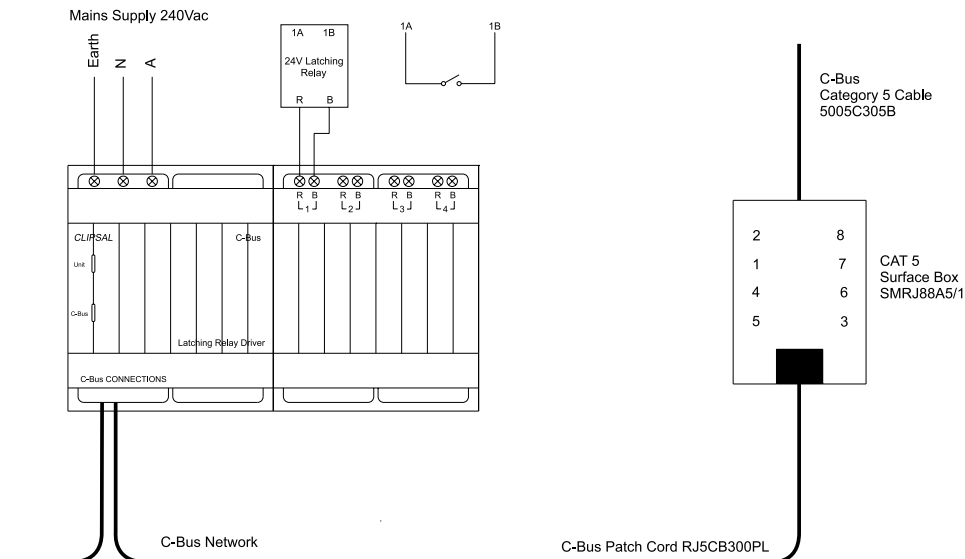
Mains Supply 240Vac

Earth
N
A

1A 1B
24V Latching Relay
R B

1A 1B

C-Bus
Category 5 Cable
5005C305B

R B
1
R B
2
R B
3
R B
4

CLIPSAL
C-Bus
Unit
C-Bus
Latching Relay Driver
C-Bus CONNECTIONS

2 8
1 7
4 6
5 3

CAT 5
Surface Box
SMRJ88A5/1

C-Bus Network

C-Bus Patch Cord RJ5CB300PL